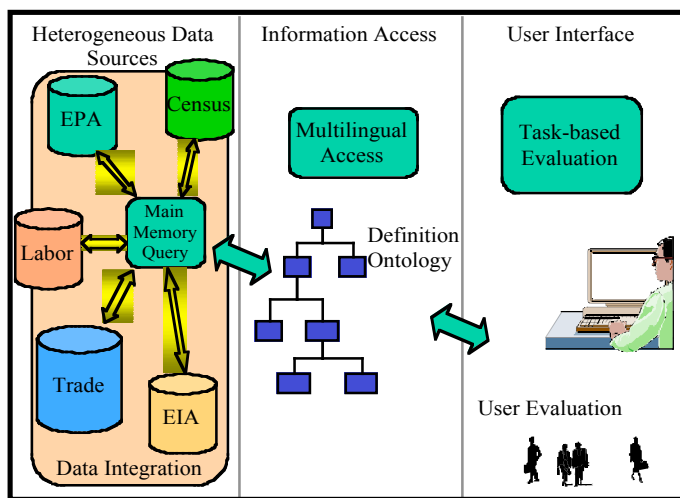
Heterogeneous Data Sources

EPA

Census

Main Memory Query

Labor

Trade

EIA

Data Integration

Information Access

Multilingual Access

Definition Ontology

User Interface

Task-based Evaluation

User Evaluation